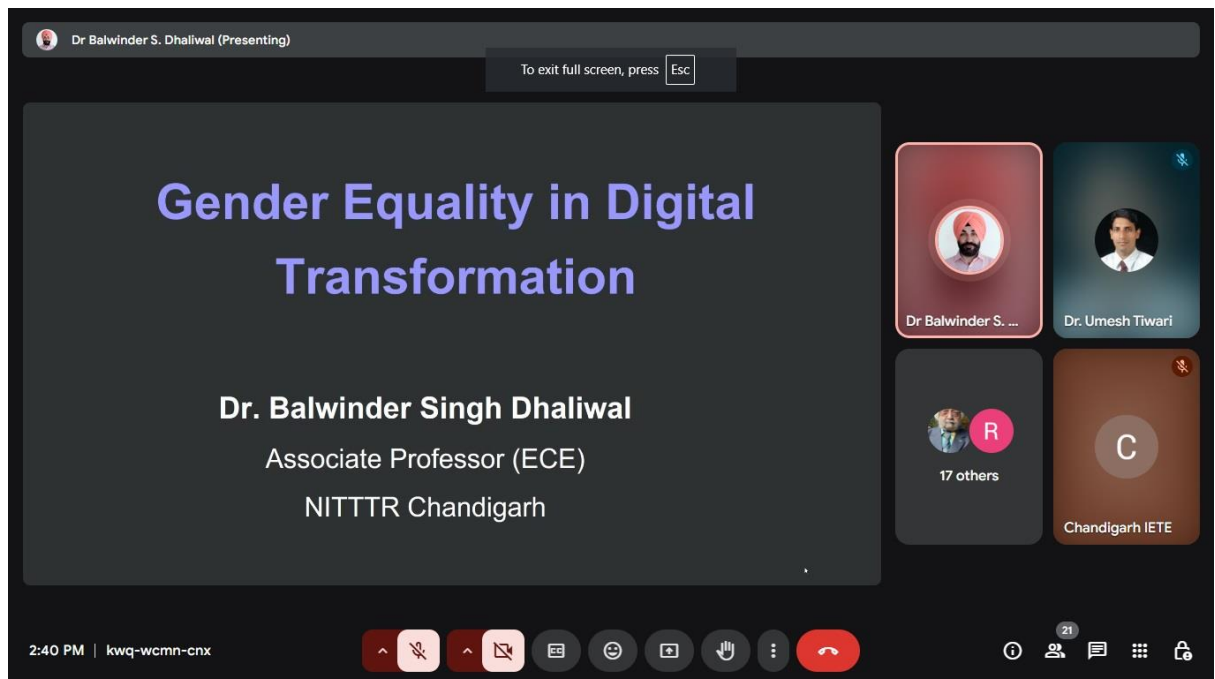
Dr Balwinder S. Dhaliwal (Presenting)

To exit full screen, press Esc

Gender Equality in Digital Transformation

Dr. Balwinder Singh Dhaliwal

Associate Professor (ECE)

NITTTR Chandigarh

Dr Balwinder S. ...

Dr. Umesh Tiwari

R

17 others

C

Chandigarh IETE

2:40 PM | kwq-wcmn-cnx

21